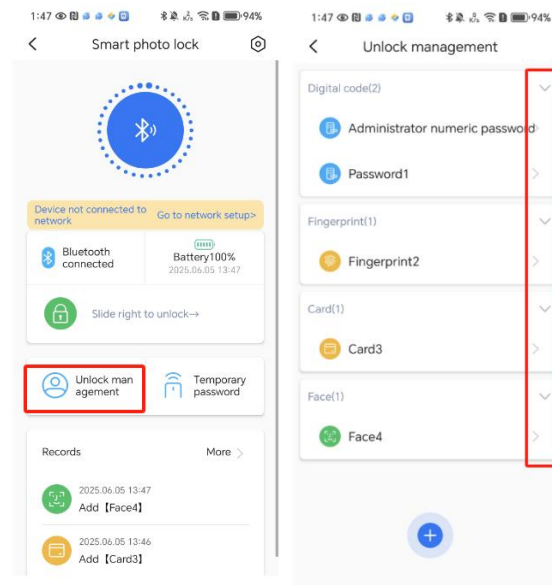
1:47 94%

Smart photo lock

Device not connected to network

Go to network setup>

Bluetooth connected

Battery100%

2025.06.05 13:47

Slide right to unlock→

Unlock management

Temporary password

Records

More

2025.06.05 13:47

Add【Face4】

2025.06.05 13:46

Add【Card3】

1:47 94%

Unlock management

Digital code(2)

Administrator numeric password

Password1

Fingerprint(1)

Fingerprint2

Card(1)

Card3

Face(1)

Face4